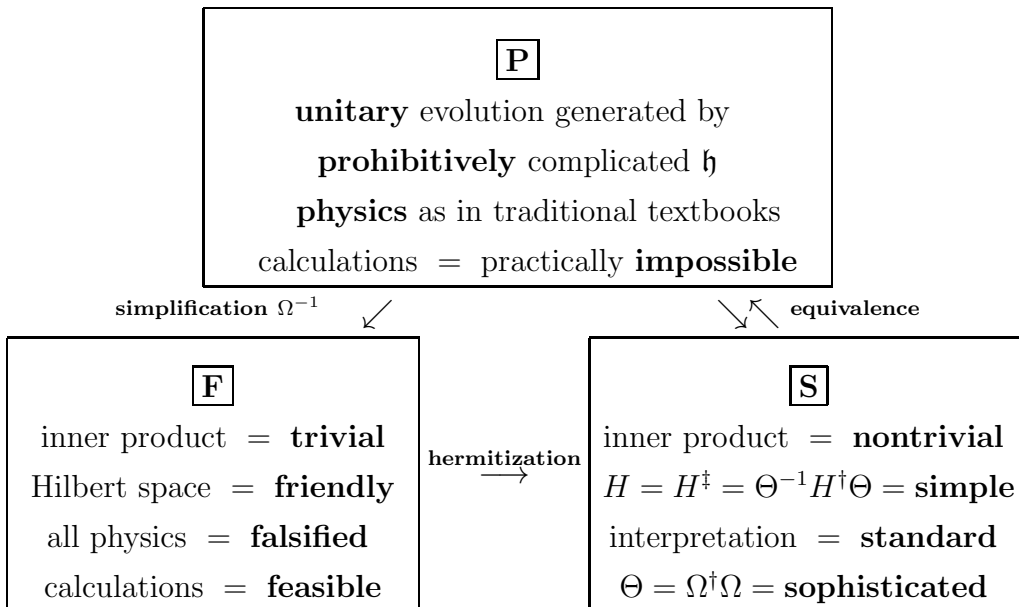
P

unitary evolution generated by

prohibitively complicated $\mathfrak{h}$

physics as in traditional textbooks

calculations = practically impossible

simplification $\Omega^{-1}$ $\swarrow$

$\searrow\nwarrow$ equivalence

F

inner product = trivial

Hilbert space = friendly

all physics = falsified

calculations = feasible

hermitization $\longrightarrow$

S

inner product = nontrivial

$H = H^{\ddagger} = \Theta^{-1}H^{\dagger}\Theta =$ simple

interpretation = standard

$\Theta = \Omega^{\dagger}\Omega =$ sophisticated